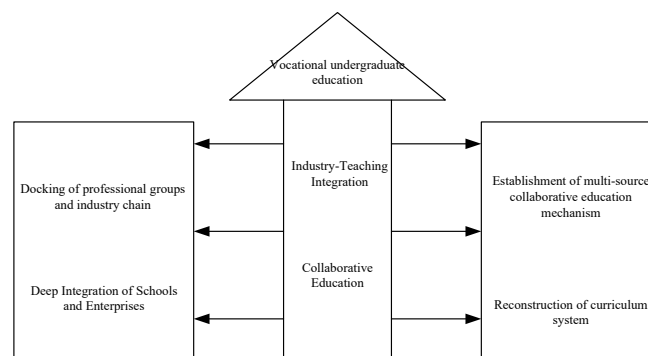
Vocational undergraduate education

Industry-Teaching Integration

Collaborative Education

Docking of professional groups and industry chain

Deep Integration of Schools and Enterprises

Establishment of multi-source collaborative education mechanism

Reconstruction of curriculum system